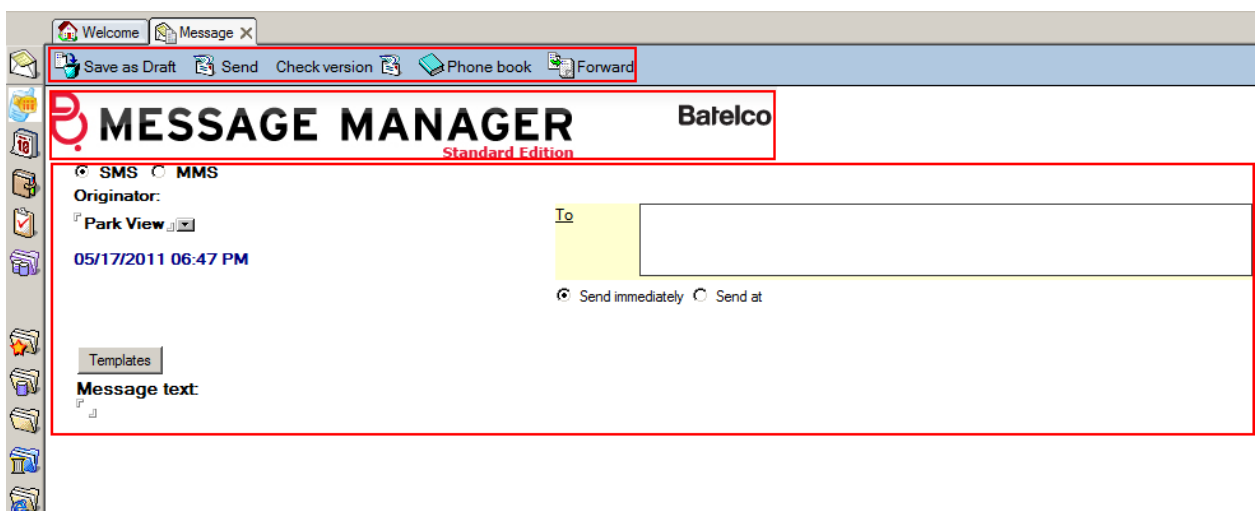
Welcome Message

Save as Draft Send Check version Phone book Forward

MESSAGE MANAGER
Standard Edition
Batelco

SMS MMS
Originator:
Park View
05/17/2011 06:47 PM

To

Send immediately Send at

Templates
Message text: